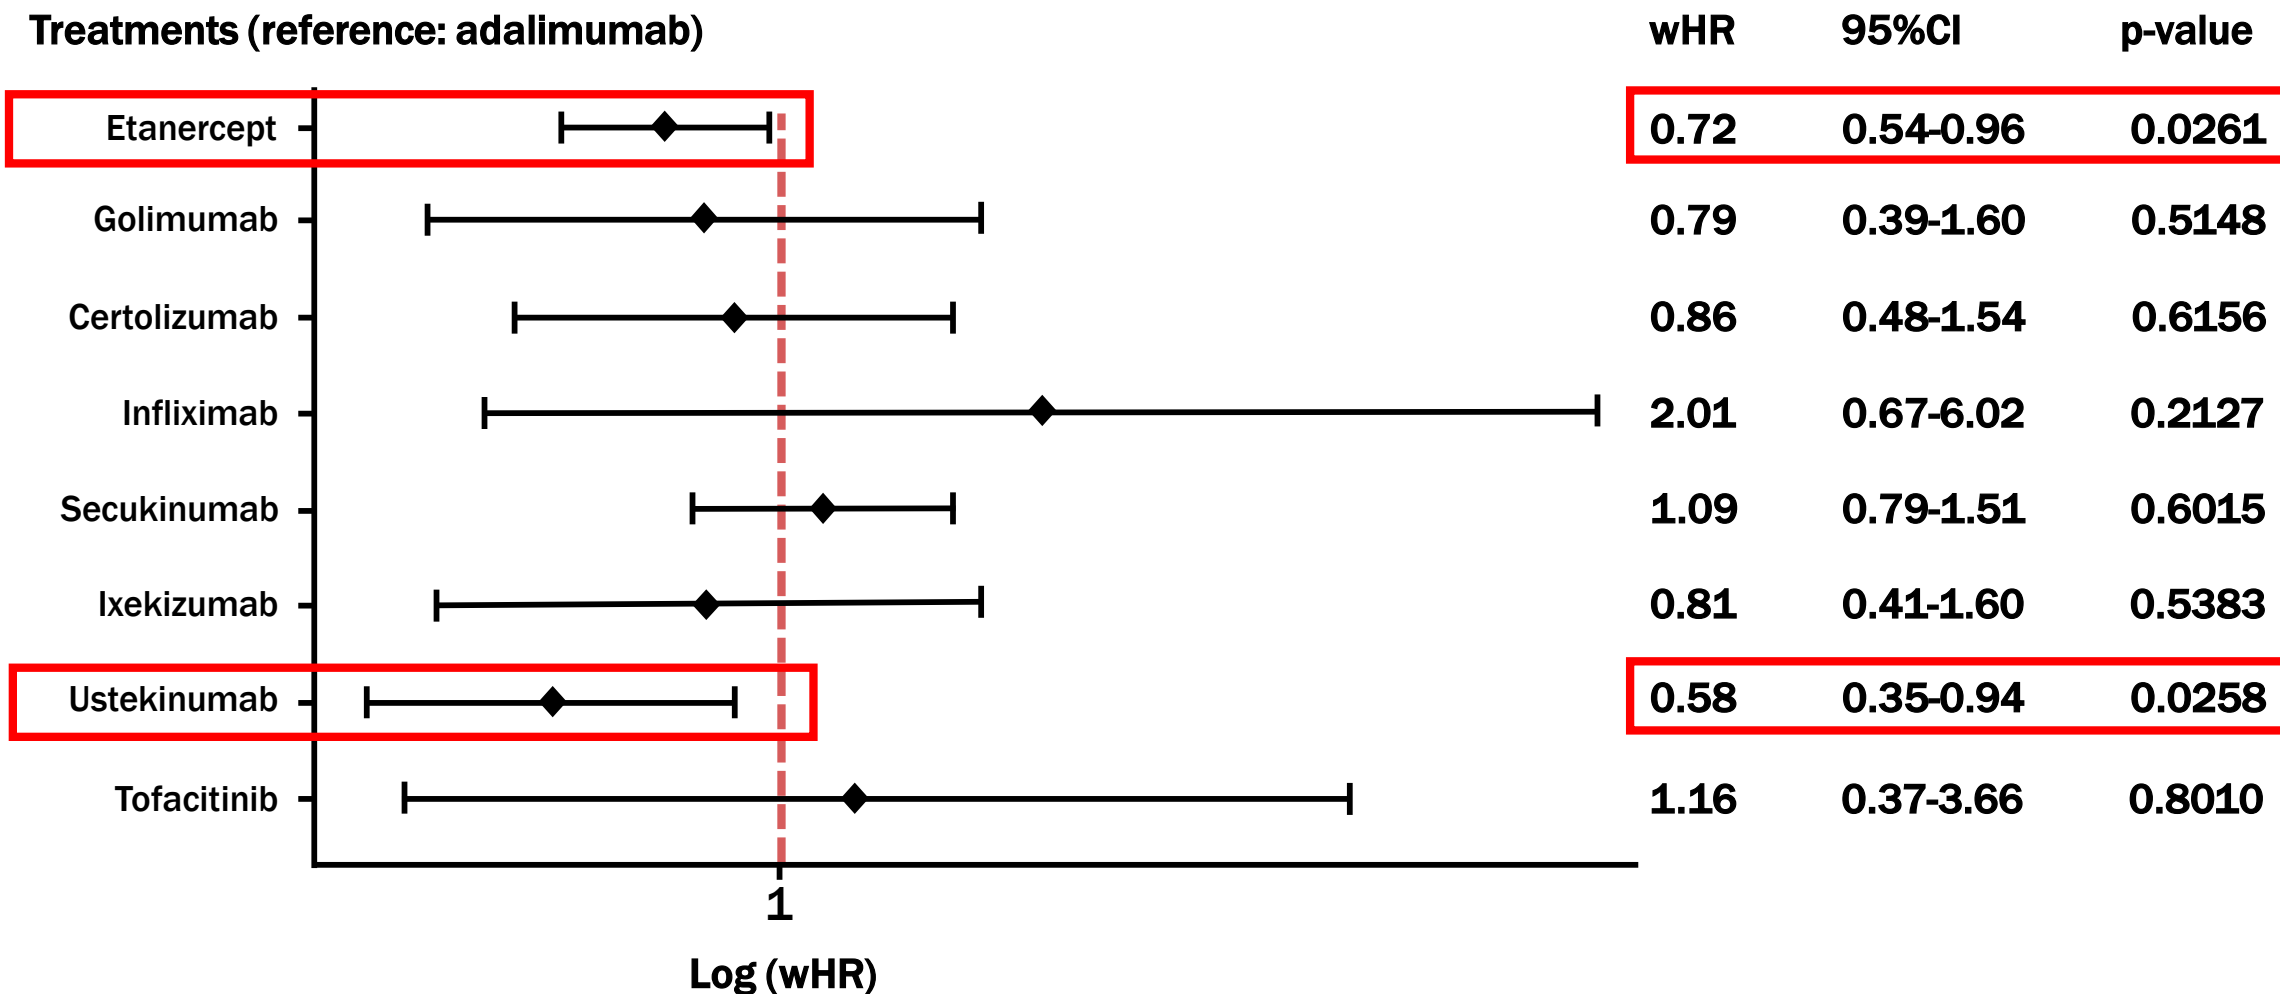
Treatments (reference: adalimumab)

| | wHR | 95%CI | p-value |
|---|---|---|---|
| Etanercept | 0.72 | 0.54-0.96 | 0.0261 |
| Golimumab | 0.79 | 0.39-1.60 | 0.5148 |
| Certolizumab | 0.86 | 0.48-1.54 | 0.6156 |
| Infliximab | 2.01 | 0.67-6.02 | 0.2127 |
| Secukinumab | 1.09 | 0.79-1.51 | 0.6015 |
| Ixekizumab | 0.81 | 0.41-1.60 | 0.5383 |
| Ustekinumab | 0.58 | 0.35-0.94 | 0.0258 |
| Tofacitinib | 1.16 | 0.37-3.66 | 0.8010 |

1

Log (wHR)